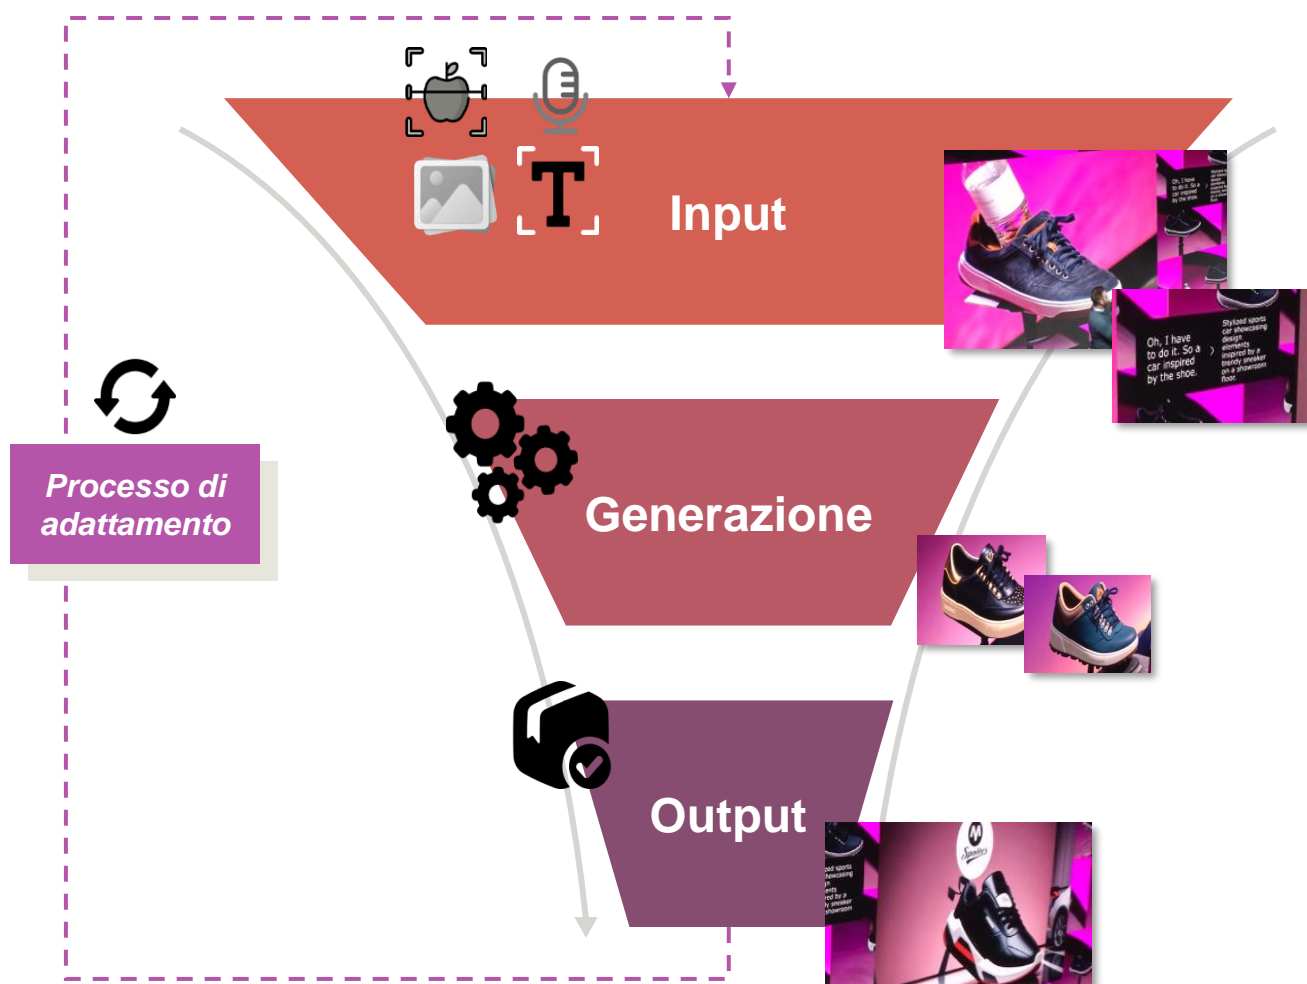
T

Input

Oh, I have to do it. So a car inspired by the shoe.

Stylized sports car showcasing design elements inspired by a trendy sneaker on a showroom floor.

Processo di adattamento

Generazione

Output

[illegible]ed sports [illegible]howcasing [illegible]ents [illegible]red by a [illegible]y sneaker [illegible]showroom